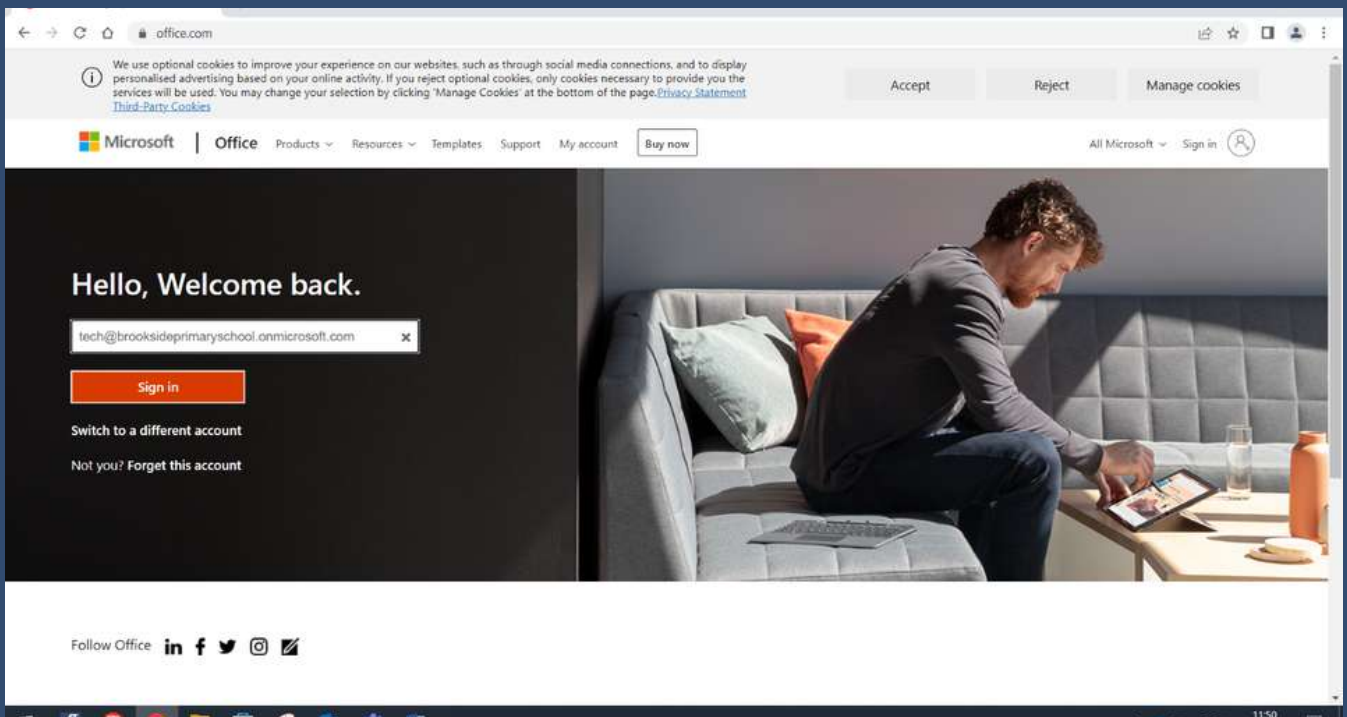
office.com

We use optional cookies to improve your experience on our websites, such as through social media connections, and to display personalised advertising based on your online activity. If you reject optional cookies, only cookies necessary to provide you the services will be used. You may change your selection by clicking 'Manage Cookies' at the bottom of the page. Privacy Statement Third-Party Cookies

Accept

Reject

Manage cookies

Microsoft | Office Products Resources Templates Support My account Buy now

All Microsoft Sign in

Hello, Welcome back.

tech@brooksideprimaryschool.onmicrosoft.com

Sign in

Switch to a different account

Not you? Forget this account

Follow Office

11:50